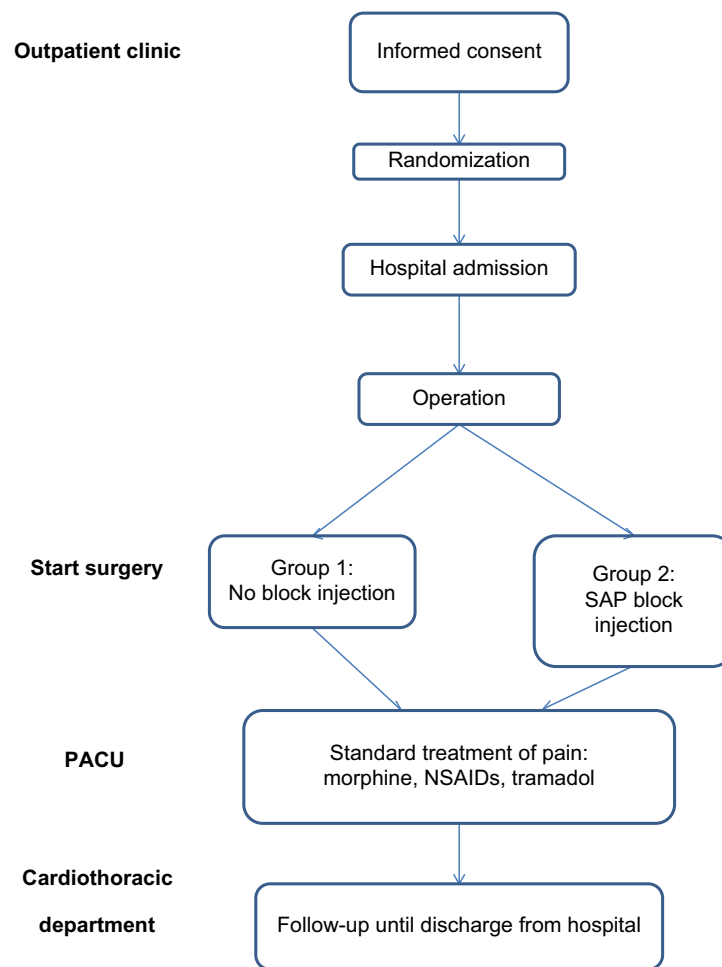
Outpatient clinic

Informed consent

Randomization

Hospital admission

Operation

Start surgery

Group 1: No block injection

Group 2: SAP block injection

PACU

Standard treatment of pain: morphine, NSAIDs, tramadol

Cardiothoracic department

Follow-up until discharge from hospital